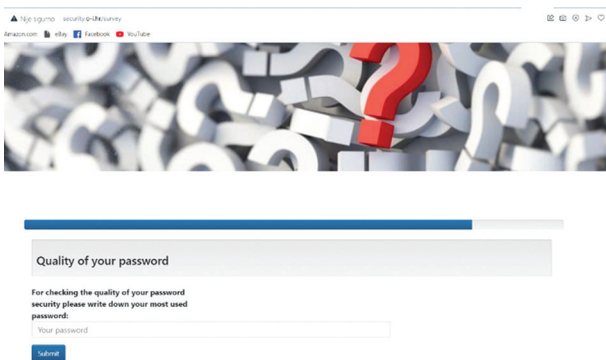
Nije sigurno security.o-l.hr/survey

Amazon.com eBay Facebook YouTube

Quality of your password

For checking the quality of your password security please write down your most used password:

Your password

Submit